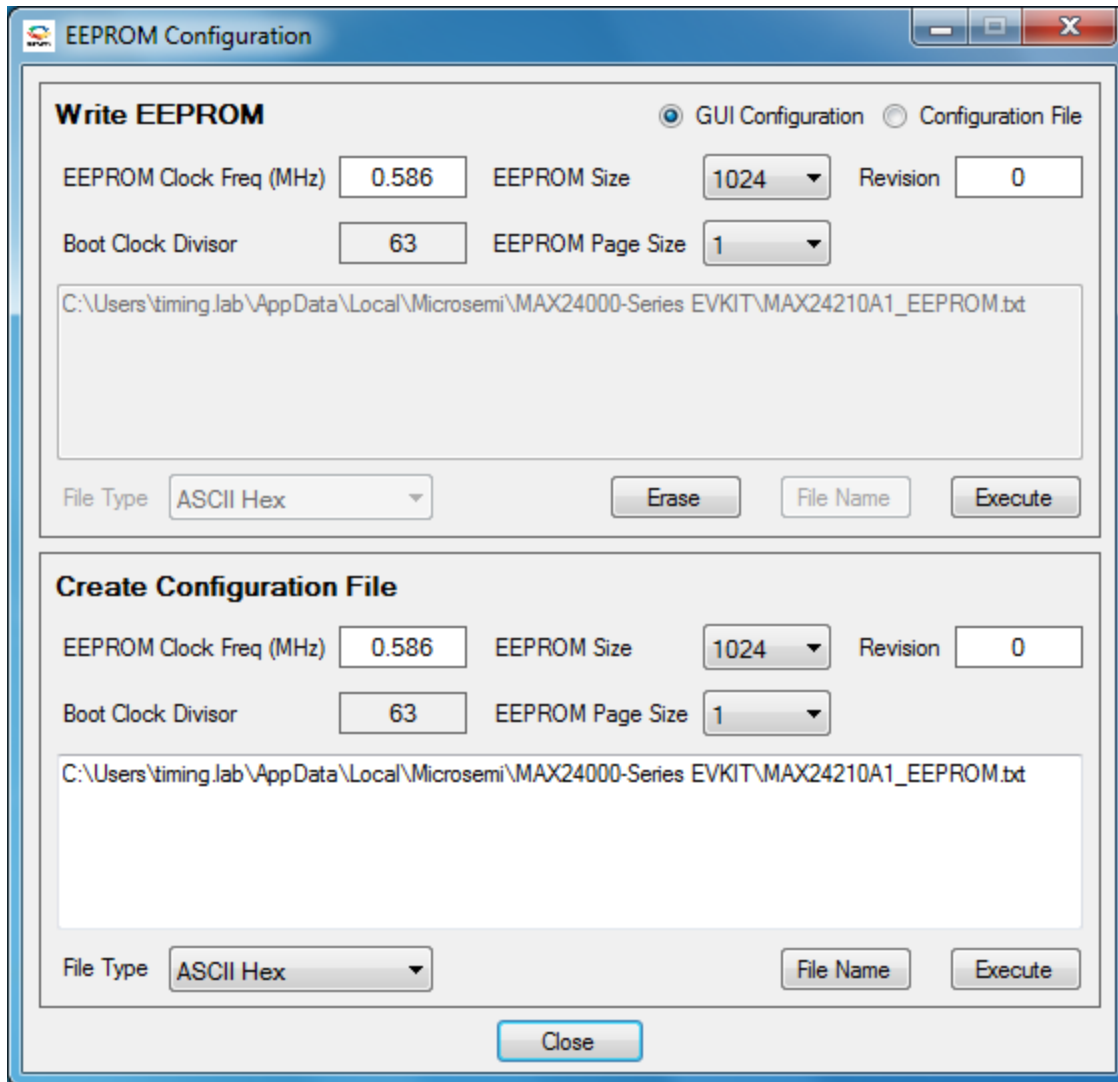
EEPROM Configuration

Write EEPROM

GUI Configuration Configuration File

EEPROM Clock Freq (MHz) 0.586 EEPROM Size 1024 Revision 0

Boot Clock Divisor 63 EEPROM Page Size 1

C:\Users\timing.lab\AppData\Local\Microsemi\MAX24000-Series EVKIT\MAX24210A1_EEPROM.txt

File Type ASCII Hex Erase File Name Execute

Create Configuration File

EEPROM Clock Freq (MHz) 0.586 EEPROM Size 1024 Revision 0

Boot Clock Divisor 63 EEPROM Page Size 1

C:\Users\timing.lab\AppData\Local\Microsemi\MAX24000-Series EVKIT\MAX24210A1_EEPROM.txt

File Type ASCII Hex File Name Execute

Close